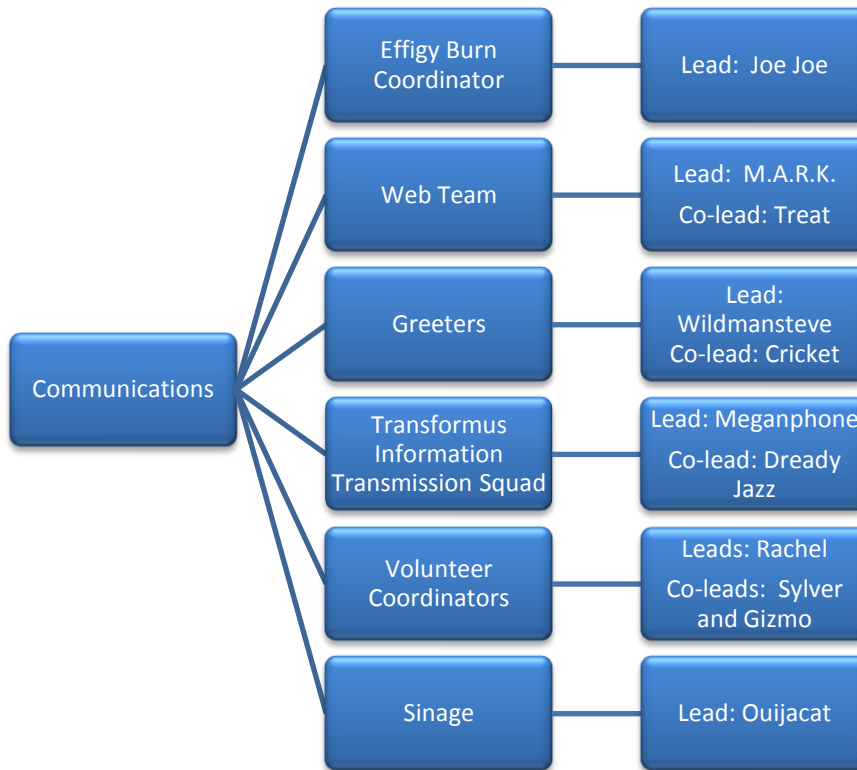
Communications

Effigy Burn Coordinator

Lead: Joe Joe

Web Team

Lead: M.A.R.K.

Co-lead: Treat

Greeters

Lead: Wildmansteve

Co-lead: Cricket

Transformus Information Transmission Squad

Lead: Meganphone

Co-lead: Dready Jazz

Volunteer Coordinators

Leads: Rachel

Co-leads: Sylver and Gizmo

Sinage

Lead: Ouijacat